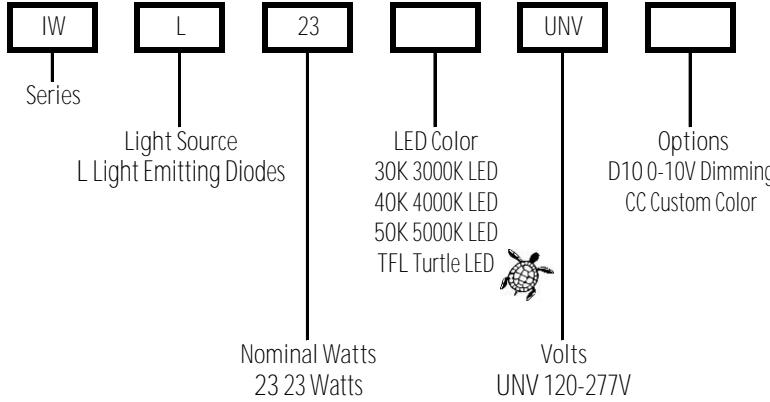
IW

L

23

UNV

Series

Light Source
L Light Emitting Diodes

Nominal Watts
23 23 Watts

LED Color
30K 3000K LED
40K 4000K LED
50K 5000K LED
TFL Turtle LED

Volts
UNV 120-277V

Options
D10 0-10V Dimming
CC Custom Color